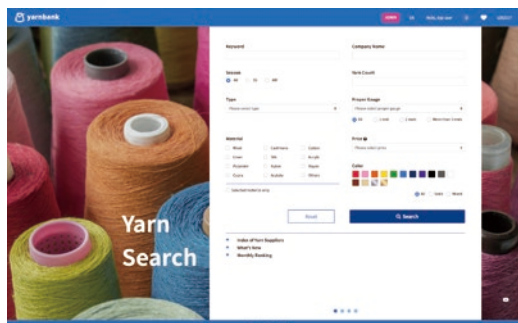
yarnbank

Keyword

Company Name

Season

All

Yarn Count

Type

Please select type

Proper Gauge

Please select proper gauge

All

Material

Wool

Cashmere

Cotton

Linen

Silk

Acrylic

Polyester

Nylon

Rayon

Cupra

Mohair

Others

Price

Please select price

Color

All

Reset

Search

Yarn Search

Index of Yarn Suppliers

What's New

Monthly Ranking